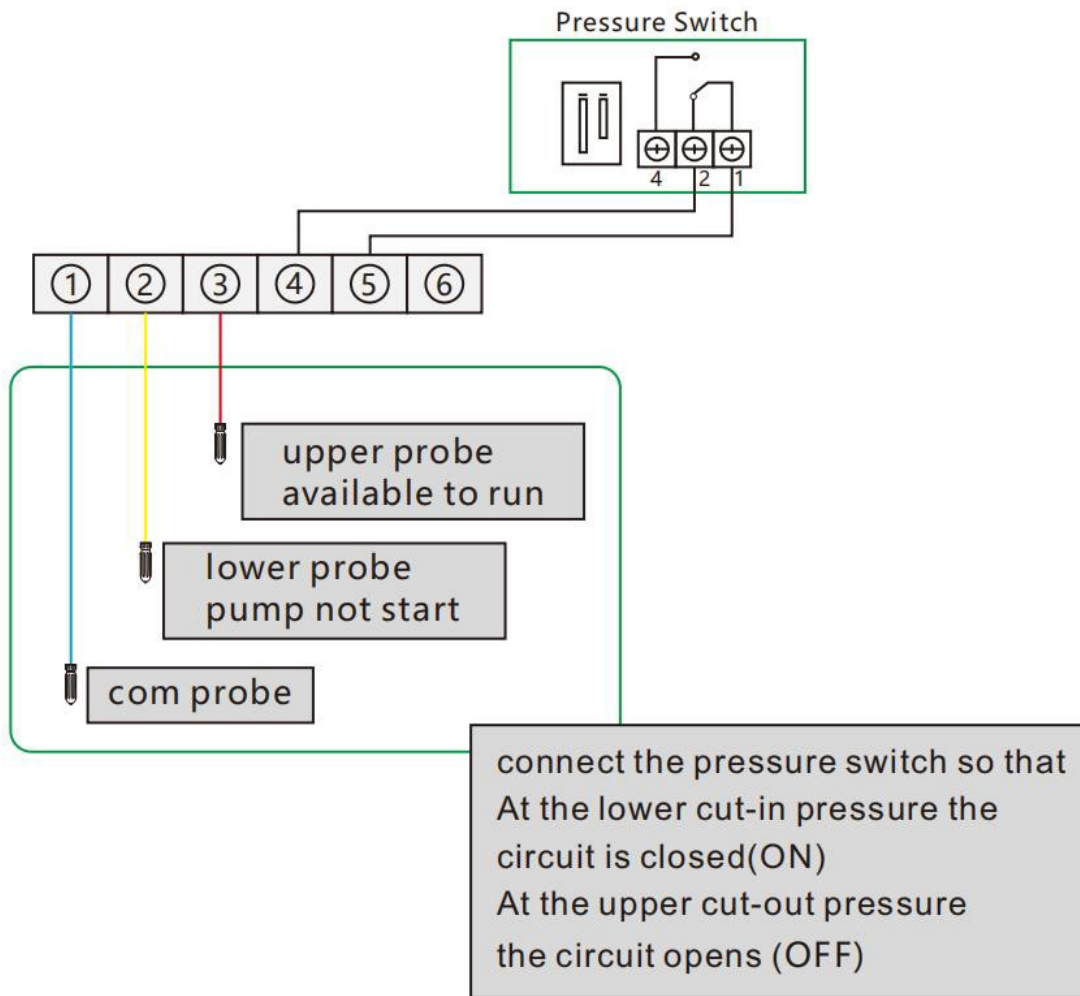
Pressure Switch

4 2 1

① ② ③ ④ ⑤ ⑥

upper probe
available to run

lower probe
pump not start

com probe

connect the pressure switch so that
At the lower cut-in pressure the
circuit is closed(ON)
At the upper cut-out pressure
the circuit opens (OFF)